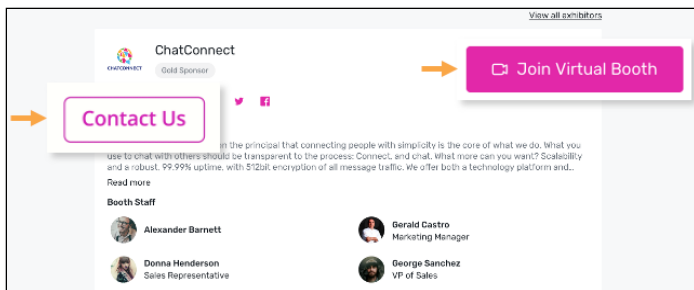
View all exhibitors

CHATCONNECT

ChatConnect

Gold Sponsor

Join Virtual Booth

Contact Us

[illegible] the principal that connecting people with simplicity is the core of what we do. What you use to chat with others should be transparent to the process: Connect, and chat. What more can you want? Scalability and a robust, 99.99% uptime, with 512bit encryption of all message traffic. We offer both a technology platform and...

Read more

Booth Staff

Alexander Barnett

Gerald Castro
Marketing Manager

Donna Henderson
Sales Representative

George Sanchez
VP of Sales